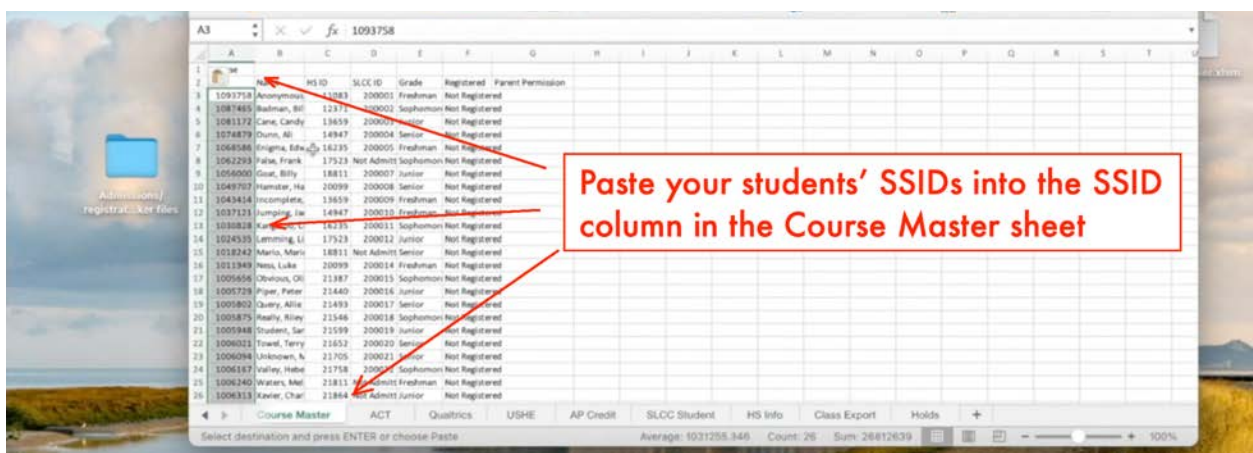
A3 fx 1093758

| | A | B | C | D | E | F | G |
|---|---|---|---|---|---|---|---|
| 1 | | | | | | | |
| 2 | | Name | HS ID | SLCC ID | Grade | Registered | Parent Permission |
| 3 | 1093758 | Anonymous | 11083 | 200001 | Freshman | Not Registered | |
| 4 | 1087465 | Badman, Bil | 12371 | 200002 | Sophomore | Not Registered | |
| 5 | 1081172 | Cane, Candy | 13659 | 200003 | Junior | Not Registered | |
| 6 | 1074879 | Dunn, Ali | 14947 | 200004 | Senior | Not Registered | |
| 7 | 1068586 | Enigma, Edw | 16235 | 200005 | Freshman | Not Registered | |
| 8 | 1062293 | False, Frank | 17523 | Not Admitt | Sophomore | Not Registered | |
| 9 | 1056000 | Goat, Billy | 18811 | 200007 | Junior | Not Registered | |
| 10 | 1049707 | Hamster, Ha | 20099 | 200008 | Senior | Not Registered | |
| 11 | 1043414 | Incomplete, | 13659 | 200009 | Freshman | Not Registered | |
| 12 | 1037121 | Jumping, Jac | 14947 | 200010 | Freshman | Not Registered | |
| 13 | 1030828 | Kar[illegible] | 16235 | 200011 | Sophomore | Not Registered | |
| 14 | 1024535 | Lemming, Li | 17523 | 200012 | Junior | Not Registered | |
| 15 | 1018242 | Mario, Mario | 18811 | Not Admitt | Senior | Not Registered | |
| 16 | 1011949 | Ness, Luke | 20099 | 200014 | Freshman | Not Registered | |
| 17 | 1005656 | Obvious, Oli | 21387 | 200015 | Sophomore | Not Registered | |
| 18 | 1005729 | Piper, Peter | 21440 | 200016 | Junior | Not Registered | |
| 19 | 1005802 | Query, Allie | 21493 | 200017 | Senior | Not Registered | |
| 20 | 1005875 | Really, Riley | 21546 | 200018 | Sophomore | Not Registered | |
| 21 | 1005948 | Student, Sar | 21599 | 200019 | Junior | Not Registered | |
| 22 | 1006021 | Towel, Terry | 21652 | 200020 | Senior | Not Registered | |
| 23 | 1006094 | Unknown, N | 21705 | 200021 | Senior | Not Registered | |
| 24 | 1006167 | Valley, Hebe | 21758 | 200022 | Sophomore | Not Registered | |
| 25 | 1006240 | Waters, Mel | 21811 | Not Admitt | Freshman | Not Registered | |
| 26 | 1006313 | Xavier, Char | 21864 | Not Admitt | Senior | Not Registered | |

Paste your students' SSIDs into the SSID column in the Course Master sheet

Admissions/ registrat...ker files

Course Master | ACT | Qualtrics | USHE | AP Credit | SLCC Student | HS Info | Class Export | Holds | +

Select destination and press ENTER or choose Paste

Average: 1031255.346 Count: 26 Sum: 26812639 100%